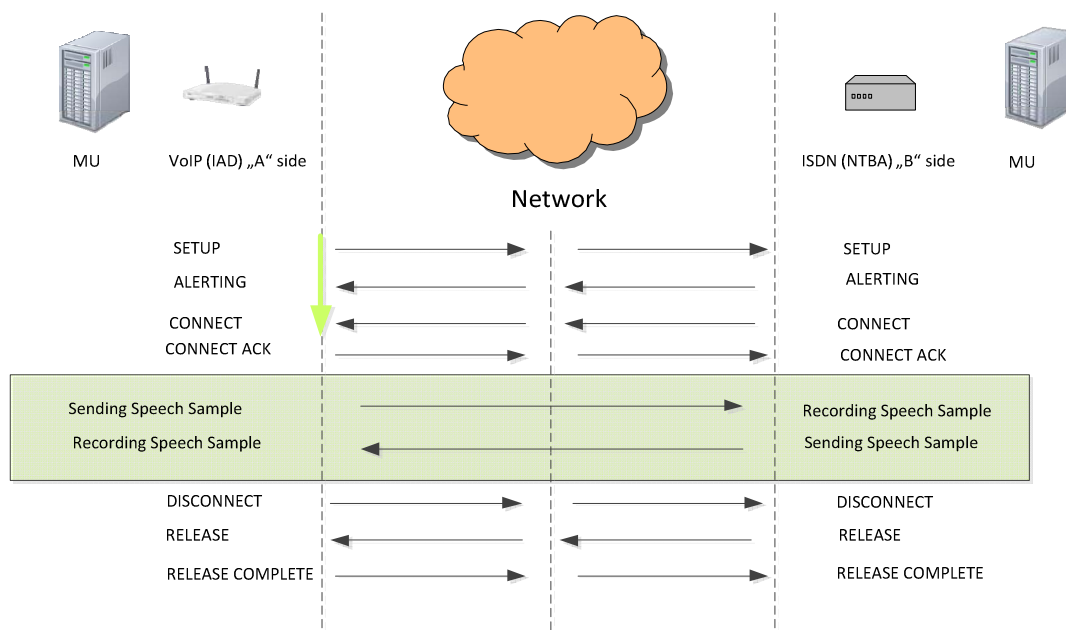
MU

VoIP (IAD) „A“ side

Network

ISDN (NTBA) „B“ side

MU

SETUP

SETUP

ALERTING

ALERTING

CONNECT

CONNECT

CONNECT ACK

CONNECT ACK

Sending Speech Sample

Recording Speech Sample

Recording Speech Sample

Sending Speech Sample

DISCONNECT

DISCONNECT

RELEASE

RELEASE

RELEASE COMPLETE

RELEASE COMPLETE